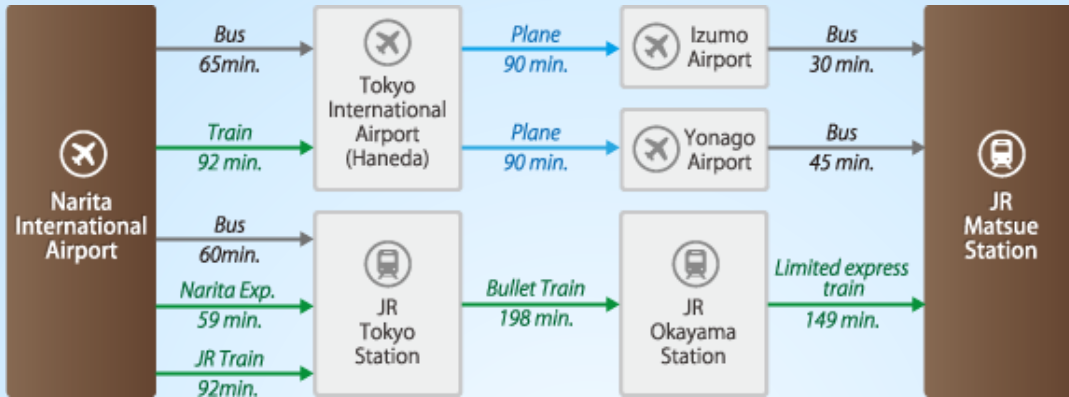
Narita International Airport

Bus
65min.

Train
92 min.

Bus
60min.

Narita Exp.
59 min.

JR Train
92min.

Tokyo International Airport (Haneda)

JR Tokyo Station

Plane
90 min.

Plane
90 min.

Bullet Train
198 min.

Izumo Airport

Yonago Airport

JR Okayama Station

Bus
30 min.

Bus
45 min.

Limited express train
149 min.

JR Matsue Station